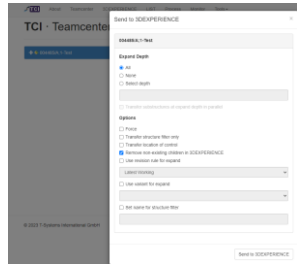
TCI · Teamcenter

Send to 3DEXPERIENCE

Expand Depth

All

None

Select depth

Transfer substructures at expand depth in parallel

Options

Force

Transfer structure filter only

Transfer location of control

Remove non-existing children in 3DEXPERIENCE

Use revision rule for expand

Latest Working

Use variant for expand

Set name for structure filter

© 2023 T-Systems International GmbH

Send to 3DEXPERIENCE